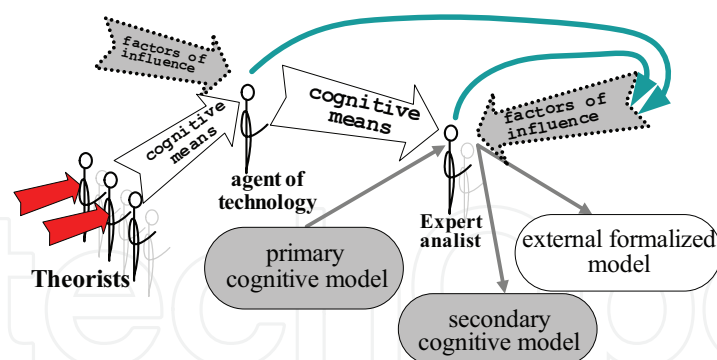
factors of influence

cognitive means

agent of technology

cognitive means

factors of influence

Expert analist

Theorists

primary cognitive model

external formalized model

secondary cognitive model